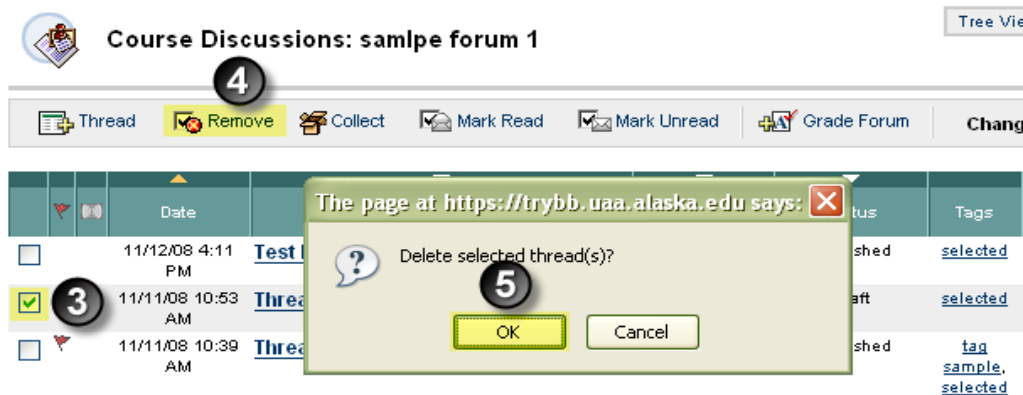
Tree Vie

Course Discussions: samlpe forum 1

4

Thread Remove Collect Mark Read Mark Unread Grade Forum Chang

Date

Test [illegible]
11/12/08 4:11 PM

3
11/11/08 10:53 AM
Threa

11/11/08 10:39 AM
Threa

tus
shed
aft
shed

Tags
selected
selected
tag sample, selected

The page at https://trybb.uaa.alaska.edu says:

Delete selected thread(s)?

5

OK Cancel